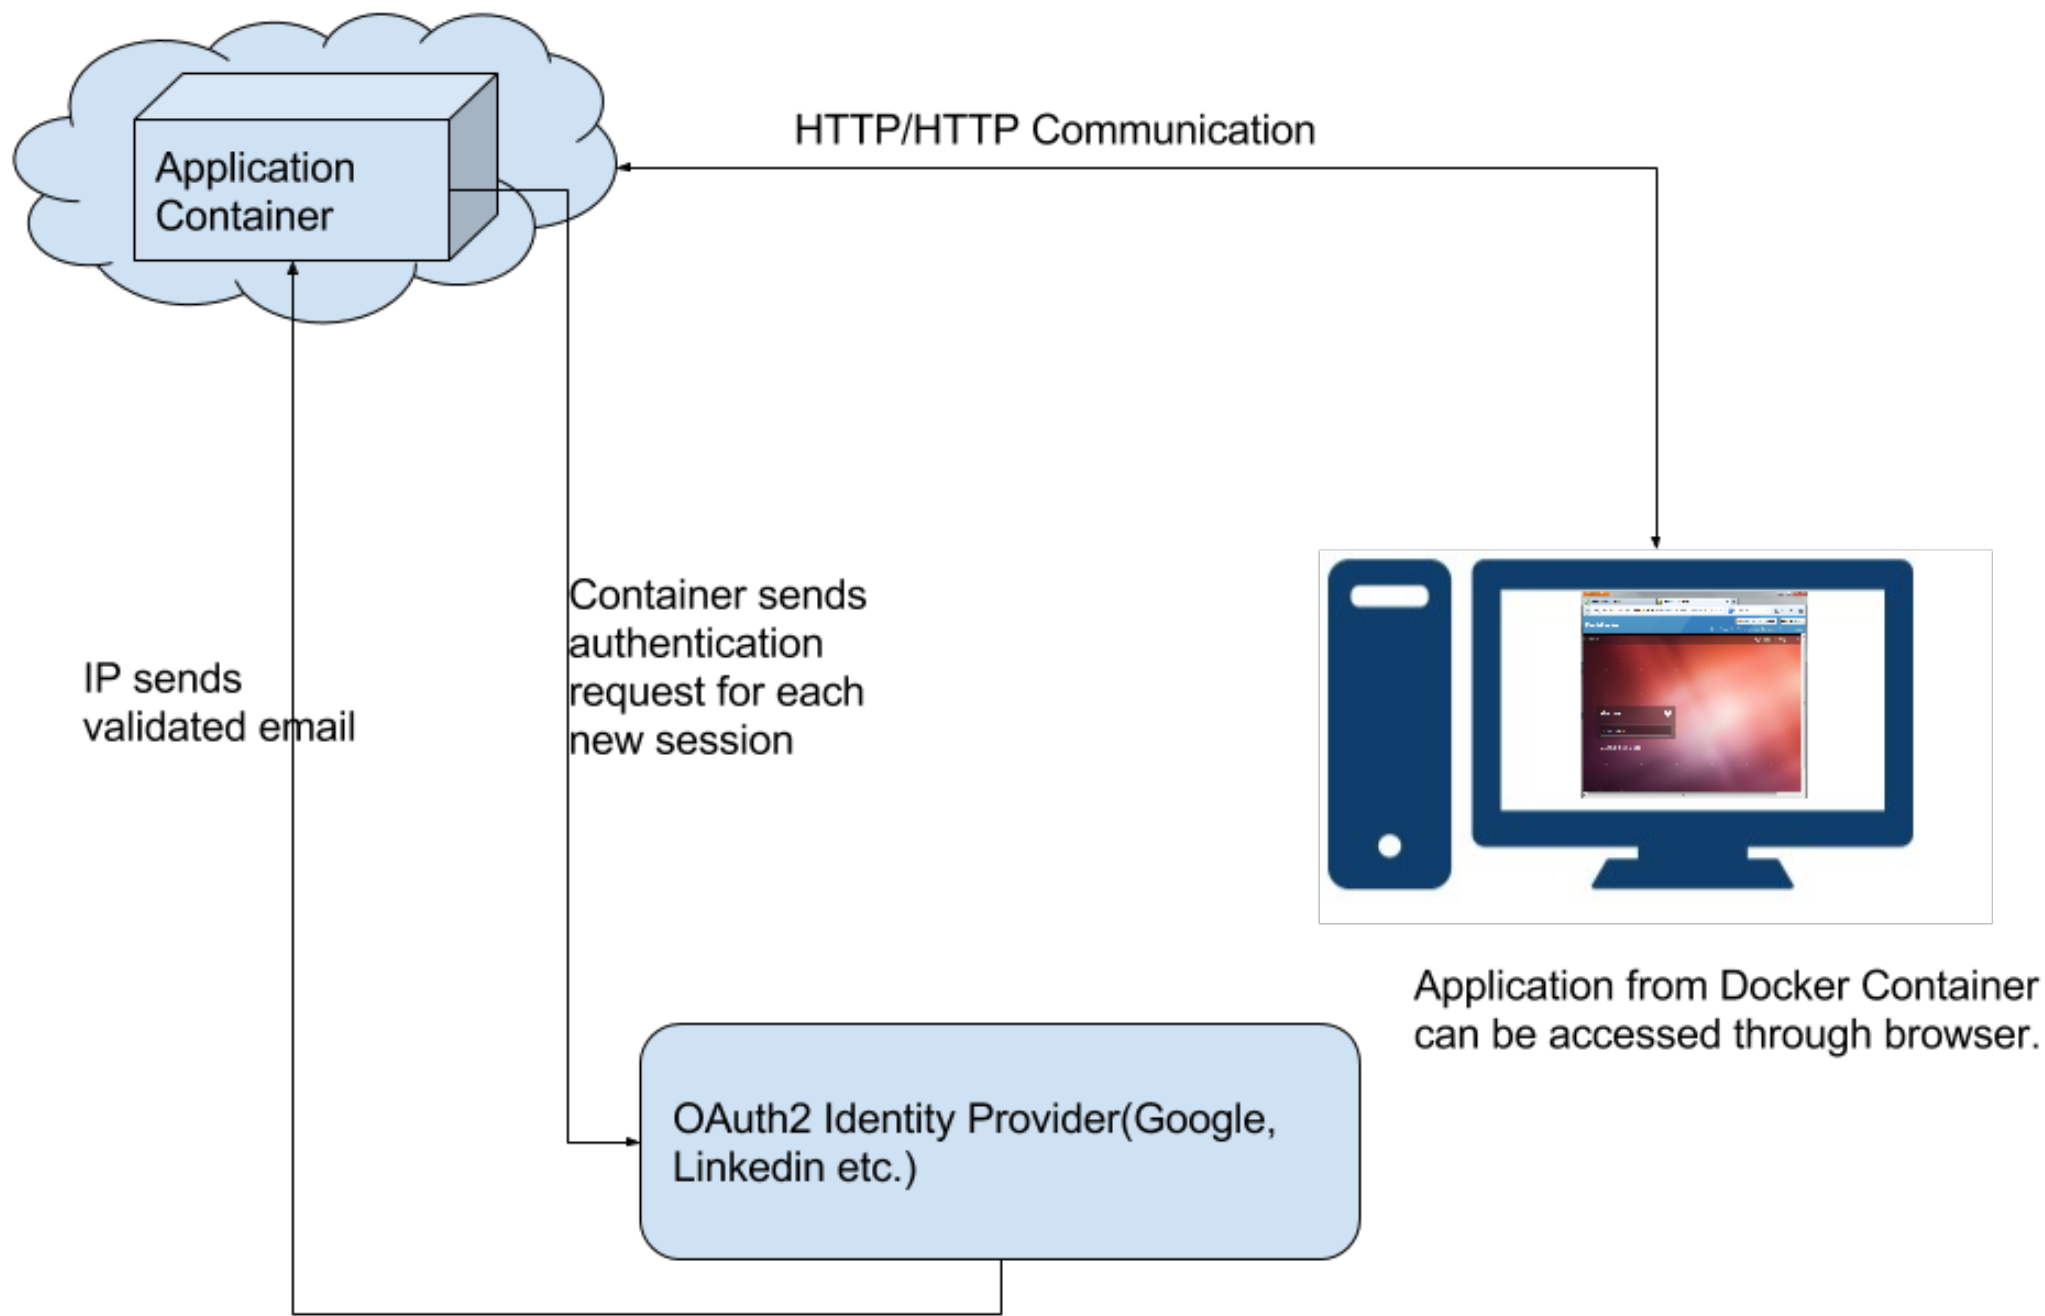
Application Container

HTTP/HTTP Communication

IP sends validated email

Container sends authentication request for each new session

Application from Docker Container can be accessed through browser.

OAuth2 Identity Provider(Google, Linkedin etc.)